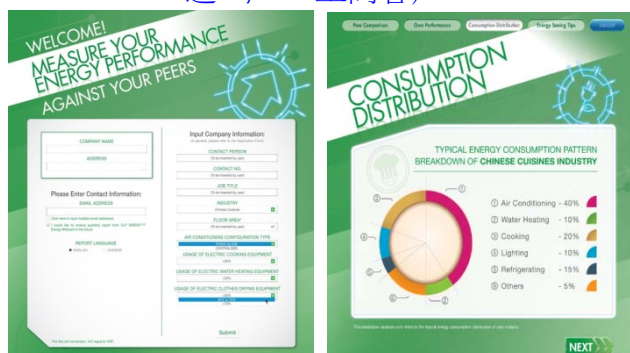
WELCOME!
MEASURE YOUR ENERGY PERFORMANCE AGAINST YOUR PEERS

COMPANY NAME
ADDRESS

Please Enter Contact Information:
EMAIL ADDRESS
REPORT LANGUAGE
ENGLISH CHINESE

Input Company Information:
CONTACT PERSON
CONTACT NO.
JOB TITLE
INDUSTRY
FLOOR AREA
AIR CONDITIONING CONFIGURATION TYPE
USAGE OF ELECTRIC COOKING EQUIPMENT
USAGE OF ELECTRIC WATER HEATING EQUIPMENT
USAGE OF ELECTRIC CLOTHES DRYING EQUIPMENT

Submit

Peer Comparison
Own Performance
Consumption Distribution
Energy Saving Tips

CONSUMPTION DISTRIBUTION

TYPICAL ENERGY CONSUMPTION PATTERN
BREAKDOWN OF CHINESE CUISINES INDUSTRY

① Air Conditioning - 40%
② Water Heating - 10%
③ Cooking - 20%
④ Lighting - 10%
⑤ Refrigerating - 15%
⑥ Others - 5%

NEXT